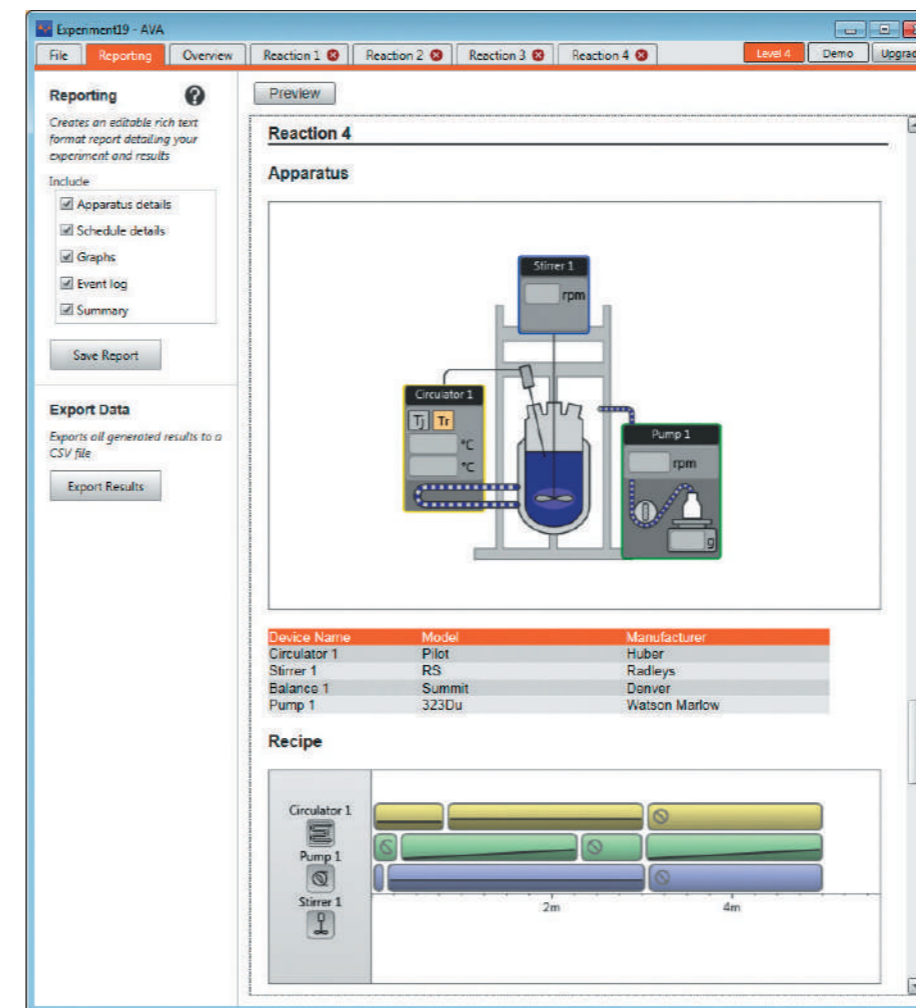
Experiment19 - AVA

File | Reporting | Overview | Reaction 1 | Reaction 2 | Reaction 3 | Reaction 4 | Level 4 | Demo | Upgra

Reporting

Creates an editable rich text format report detailing your experiment and results

Include
☑ Apparatus details
☑ Schedule details
☑ Graphs
☑ Event log
☑ Summary

Save Report

Export Data

Exports all generated results to a CSV file

Export Results

Preview

Reaction 4

Apparatus

Stirrer 1
rpm

Circulator 1
Tj Tr
°C
°C

Pump 1
rpm
g

| Device Name | Model | Manufacturer |
|---|---|---|
| Circulator 1 | Pilot | Huber |
| Stirrer 1 | RS | Radleys |
| Balance 1 | Summit | Denver |
| Pump 1 | 323Du | Watson Marlow |

Recipe

Circulator 1
Pump 1
Stirrer 1

2m
4m